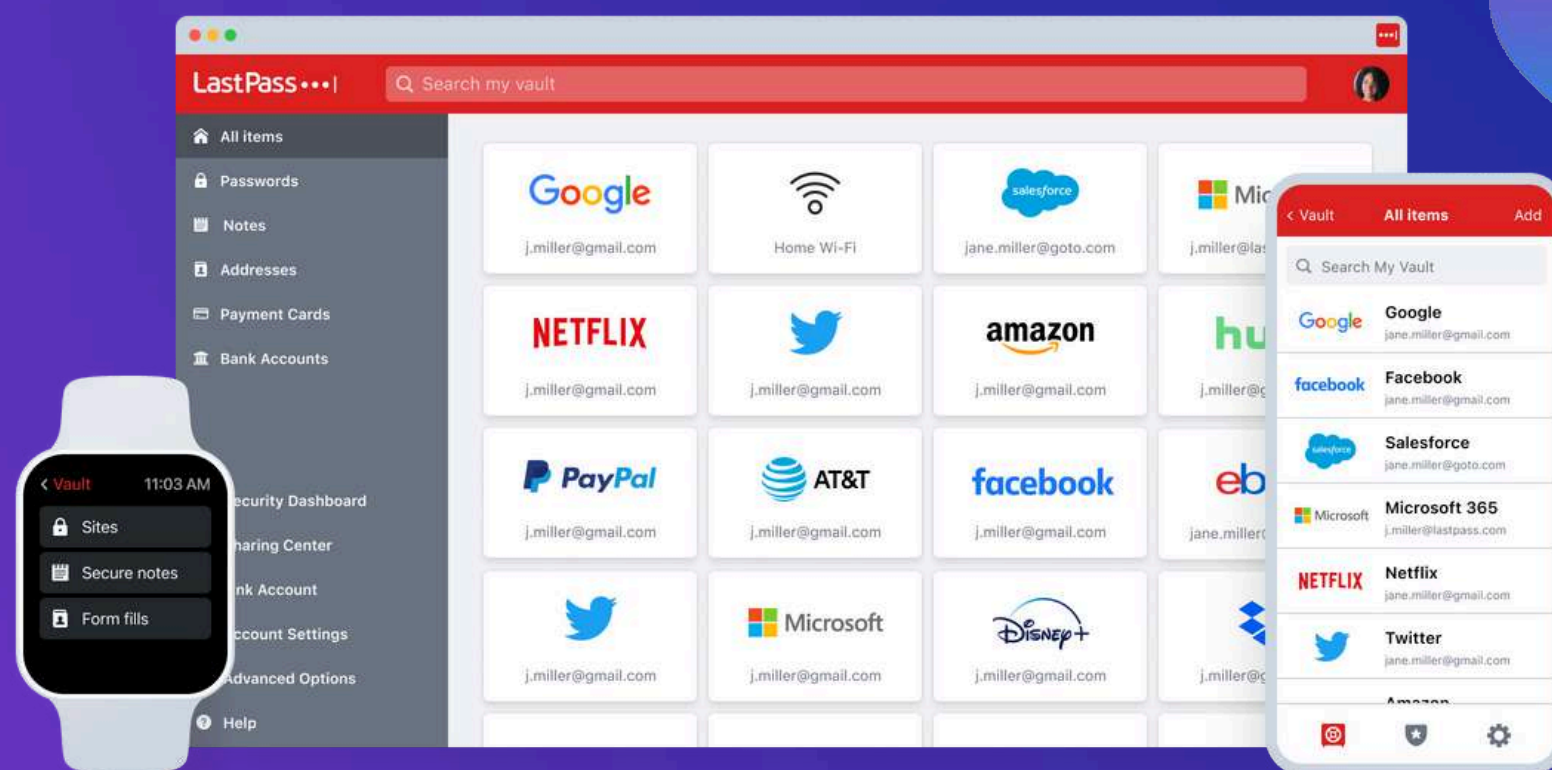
LastPass•••|

Search my vault

All items
Passwords
Notes
Addresses
Payment Cards
Bank Accounts
ecurity Dashboard
haring Center
nk Account
ccount Settings
Advanced Options
Help

Google
j.miller@gmail.com

Home Wi-Fi

salesforce
jane.miller@goto.com

Mic
j.miller@las

NETFLIX
j.miller@gmail.com

j.miller@gmail.com

amazon
j.miller@gmail.com

hu
j.miller@g

PayPal
j.miller@gmail.com

AT&T
j.miller@gmail.com

facebook
j.miller@gmail.com

eb
jane.miller

j.miller@gmail.com

Microsoft
j.miller@gmail.com

Disney+
j.miller@gmail.com

j.miller@g

< Vault 11:03 AM
Sites
Secure notes
Form fills

< Vault All items Add
Search My Vault
Google
Google
jane.miller@gmail.com
facebook
Facebook
jane.miller@gmail.com
salesforce
Salesforce
jane.miller@goto.com
Microsoft
Microsoft 365
j.miller@lastpass.com
NETFLIX
Netflix
jane.miller@gmail.com
Twitter
jane.miller@gmail.com
Amazon